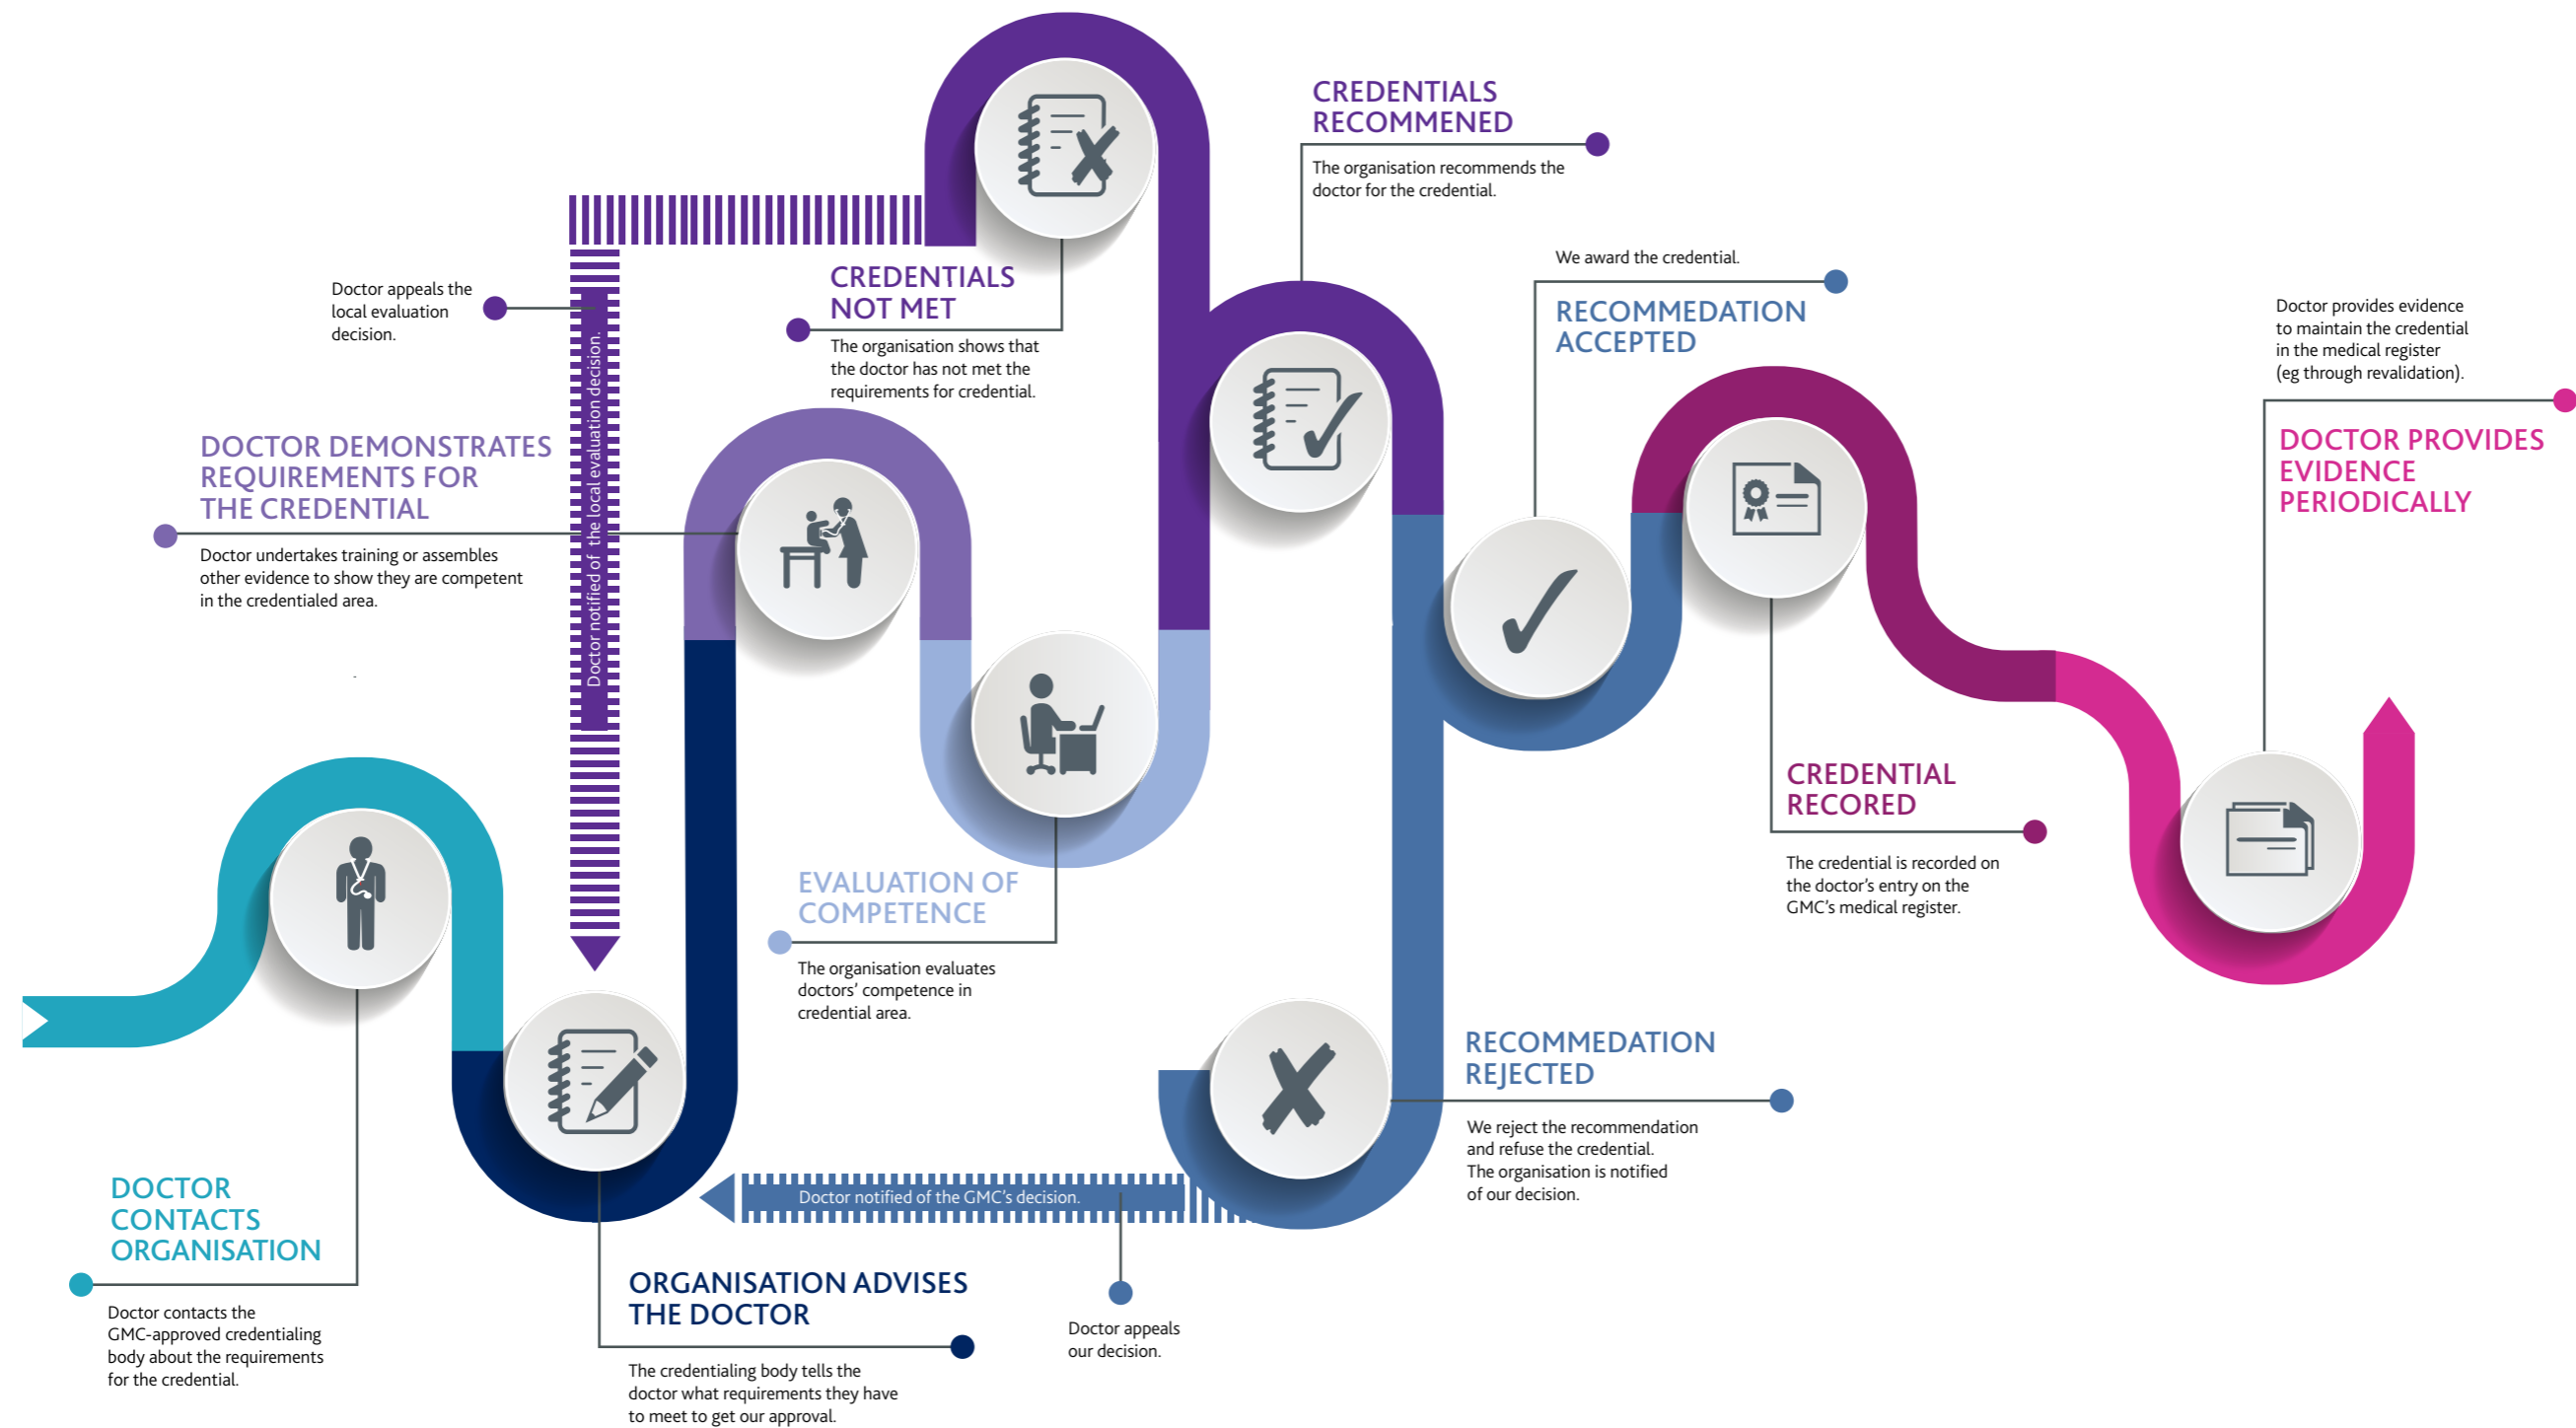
CREDENTIALS RECOMMENED

The organisation recommends the doctor for the credential.

Doctor appeals the local evaluation decision.

Doctor notified of the local evaluation decision.

CREDENTIALS NOT MET

The organisation shows that the doctor has not met the requirements for credential.

We award the credential.

RECOMMEDATION ACCEPTED

Doctor provides evidence to maintain the credential in the medical register (eg through revalidation).

DOCTOR PROVIDES EVIDENCE PERIODICALLY

DOCTOR DEMONSTRATES REQUIREMENTS FOR THE CREDENTIAL

Doctor undertakes training or assembles other evidence to show they are competent in the credentialed area.

CREDENTIAL RECORED

The credential is recorded on the doctor's entry on the GMC's medical register.

EVALUATION OF COMPETENCE

The organisation evaluates doctors' competence in credential area.

RECOMMEDATION REJECTED

We reject the recommendation and refuse the credential. The organisation is notified of our decision.

Doctor notified of the GMC's decision.

DOCTOR CONTACTS ORGANISATION

Doctor contacts the GMC-approved credentialing body about the requirements for the credential.

ORGANISATION ADVISES THE DOCTOR

The credentialing body tells the doctor what requirements they have to meet to get our approval.

Doctor appeals our decision.